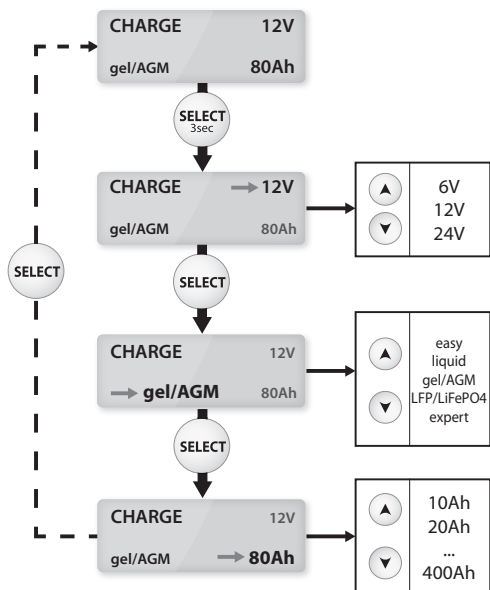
CHARGE 12V
gel/AGM 80Ah

SELECT
3sec

CHARGE 12V
gel/AGM 80Ah

6V
12V
24V

SELECT

SELECT

CHARGE 12V
gel/AGM 80Ah

easy
liquid
gel/AGM
LFP/LiFePO4
expert

SELECT

CHARGE 12V
gel/AGM 80Ah

10Ah
20Ah
...
400Ah